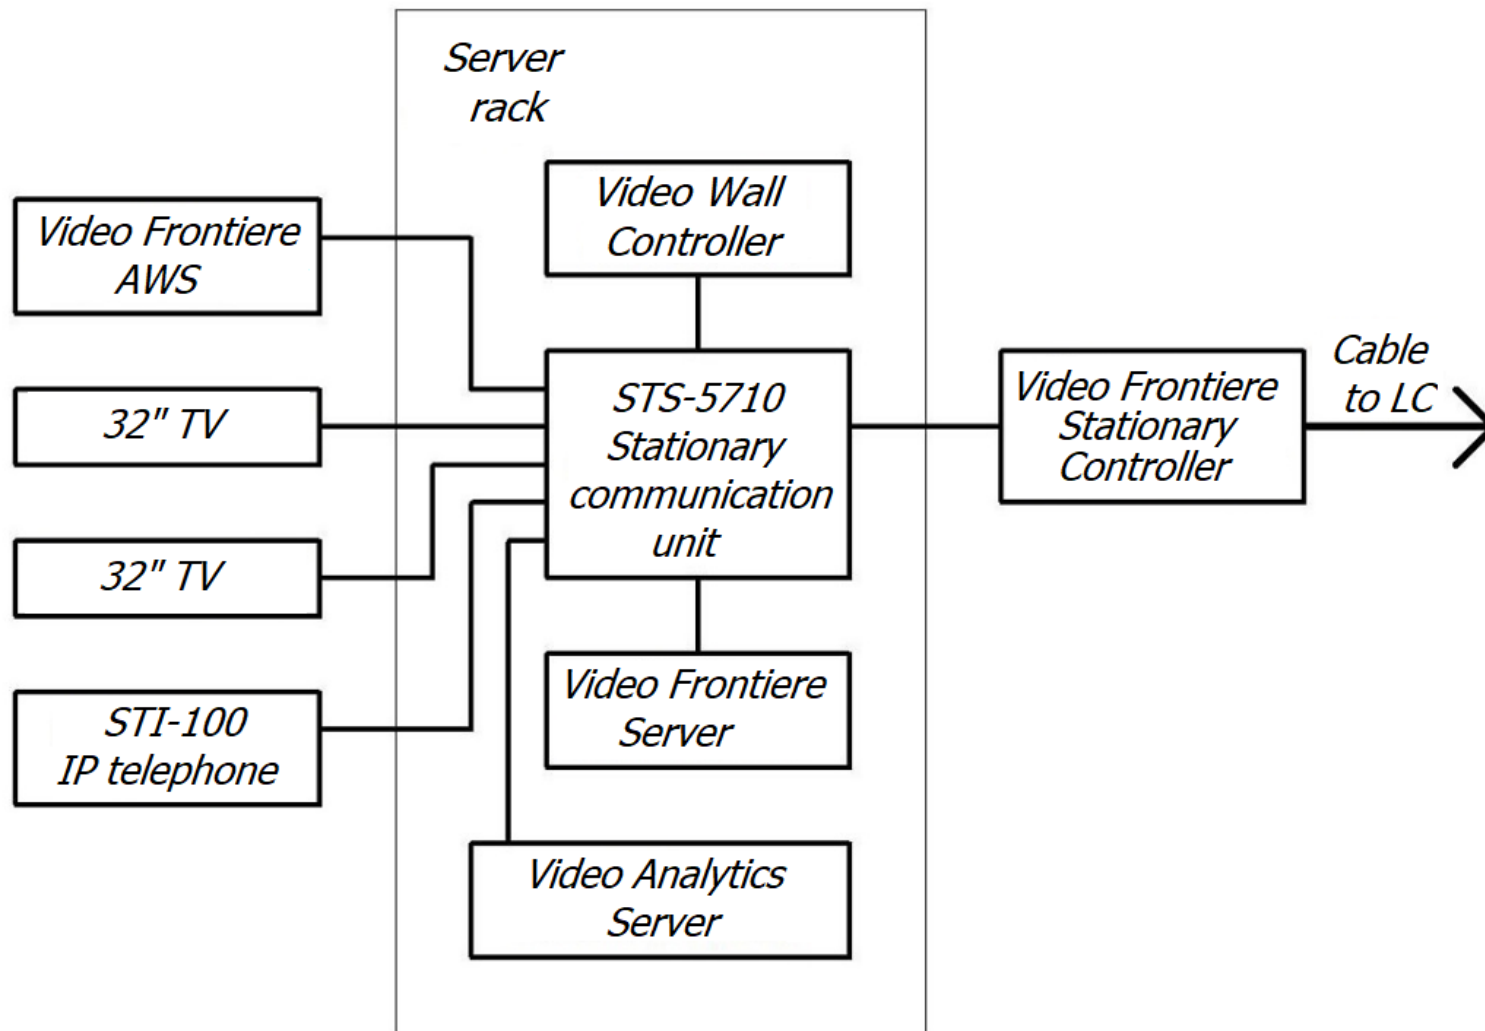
Server rack

Video Wall Controller

Video Frontiere AWS

32" TV

32" TV

STI-100 IP telephone

STS-5710 Stationary communication unit

Video Frontiere Stationary Controller

Cable to LC

Video Frontiere Server

Video Analytics Server